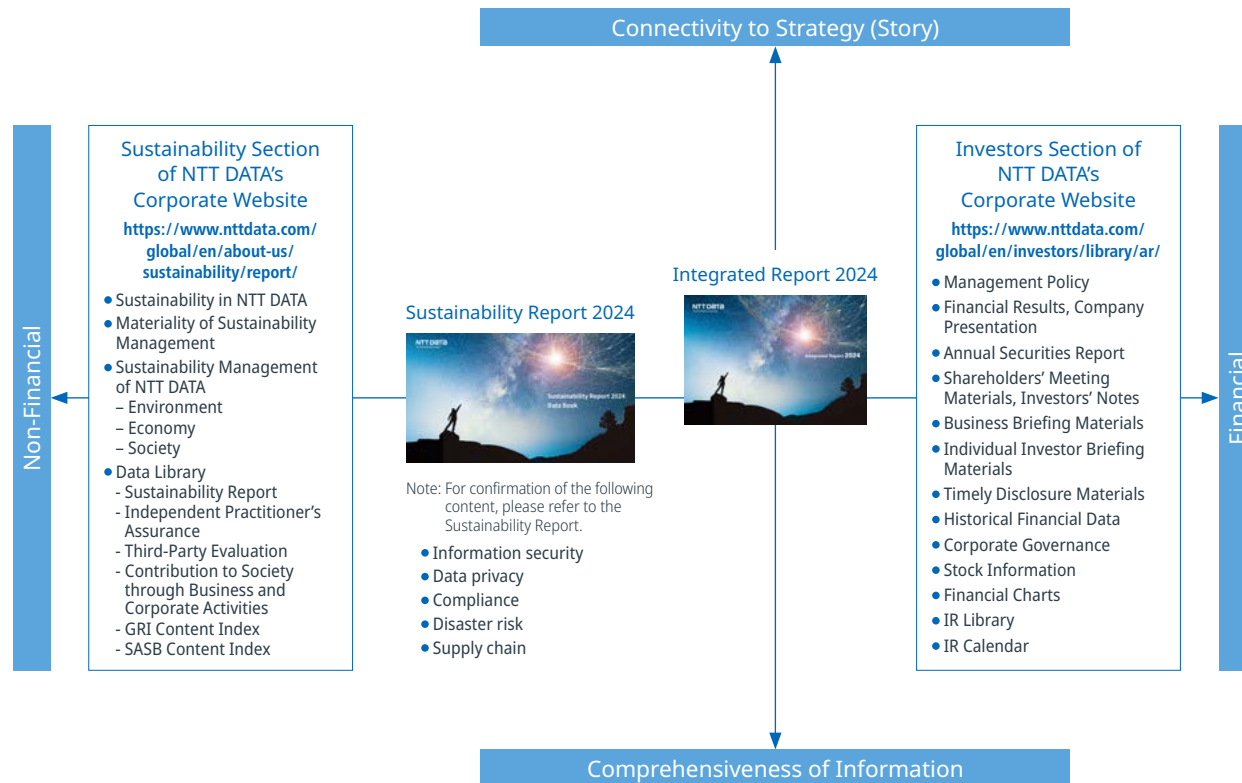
Connectivity to Strategy (Story)

Non-Financial

Sustainability Section of NTT DATA's Corporate Website

https://www.nttdata.com/global/en/about-us/sustainability/report/

- Sustainability in NTT DATA
- Materiality of Sustainability Management
- Sustainability Management of NTT DATA
  – Environment
  – Economy
  – Society
- Data Library
  - Sustainability Report
  - Independent Practitioner's Assurance
  - Third-Party Evaluation
  - Contribution to Society through Business and Corporate Activities
  - GRI Content Index
  - SASB Content Index

Sustainability Report 2024

NTT DATA
Sustainability Report 2024
Data Book

Note: For confirmation of the following content, please refer to the Sustainability Report.

- Information security
- Data privacy
- Compliance
- Disaster risk
- Supply chain

Integrated Report 2024

NTT DATA
Integrated Report 2024

Investors Section of NTT DATA's Corporate Website

https://www.nttdata.com/global/en/investors/library/ar/

- Management Policy
- Financial Results, Company Presentation
- Annual Securities Report
- Shareholders' Meeting Materials, Investors' Notes
- Business Briefing Materials
- Individual Investor Briefing Materials
- Timely Disclosure Materials
- Historical Financial Data
- Corporate Governance
- Stock Information
- Financial Charts
- IR Library
- IR Calendar

Financial

Comprehensiveness of Information